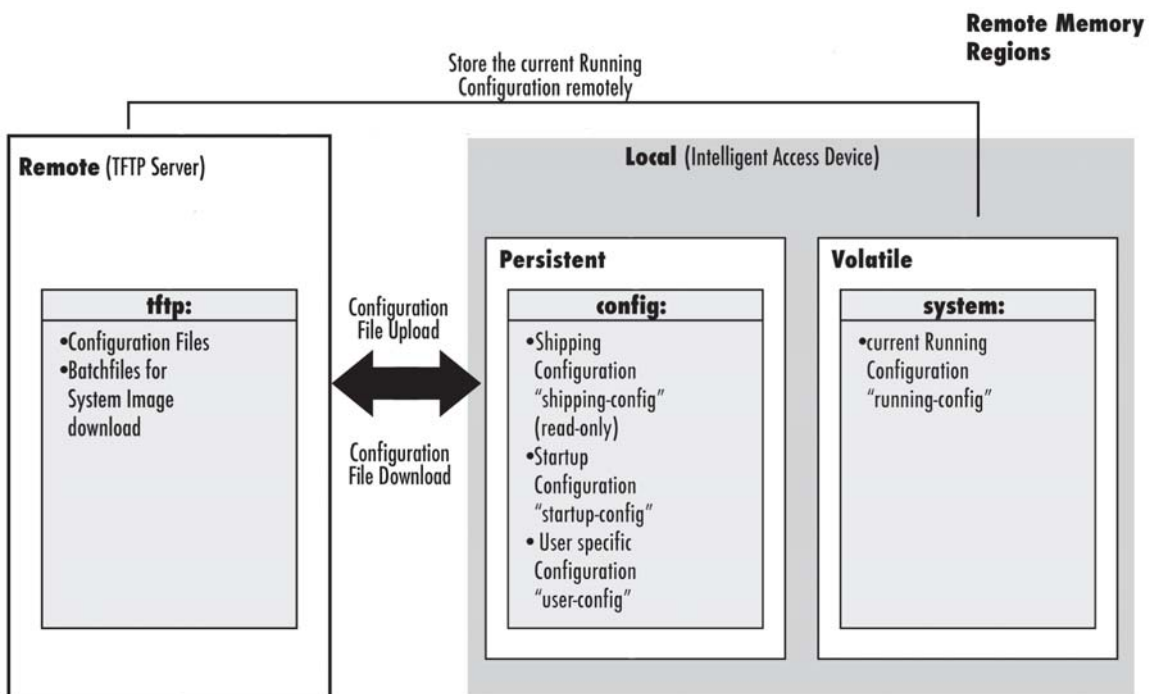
Remote Memory Regions

Store the current Running Configuration remotely

Remote (TFTP Server)

tftp:
•Configuration Files
•Batchfiles for System Image download

Configuration File Upload

Configuration File Download

Local (Intelligent Access Device)

Persistent

config:
•Shipping Configuration "shipping-config" (read-only)
•Startup Configuration "startup-config"
• User specific Configuration "user-config"

Volatile

system:
•current Running Configuration "running-config"